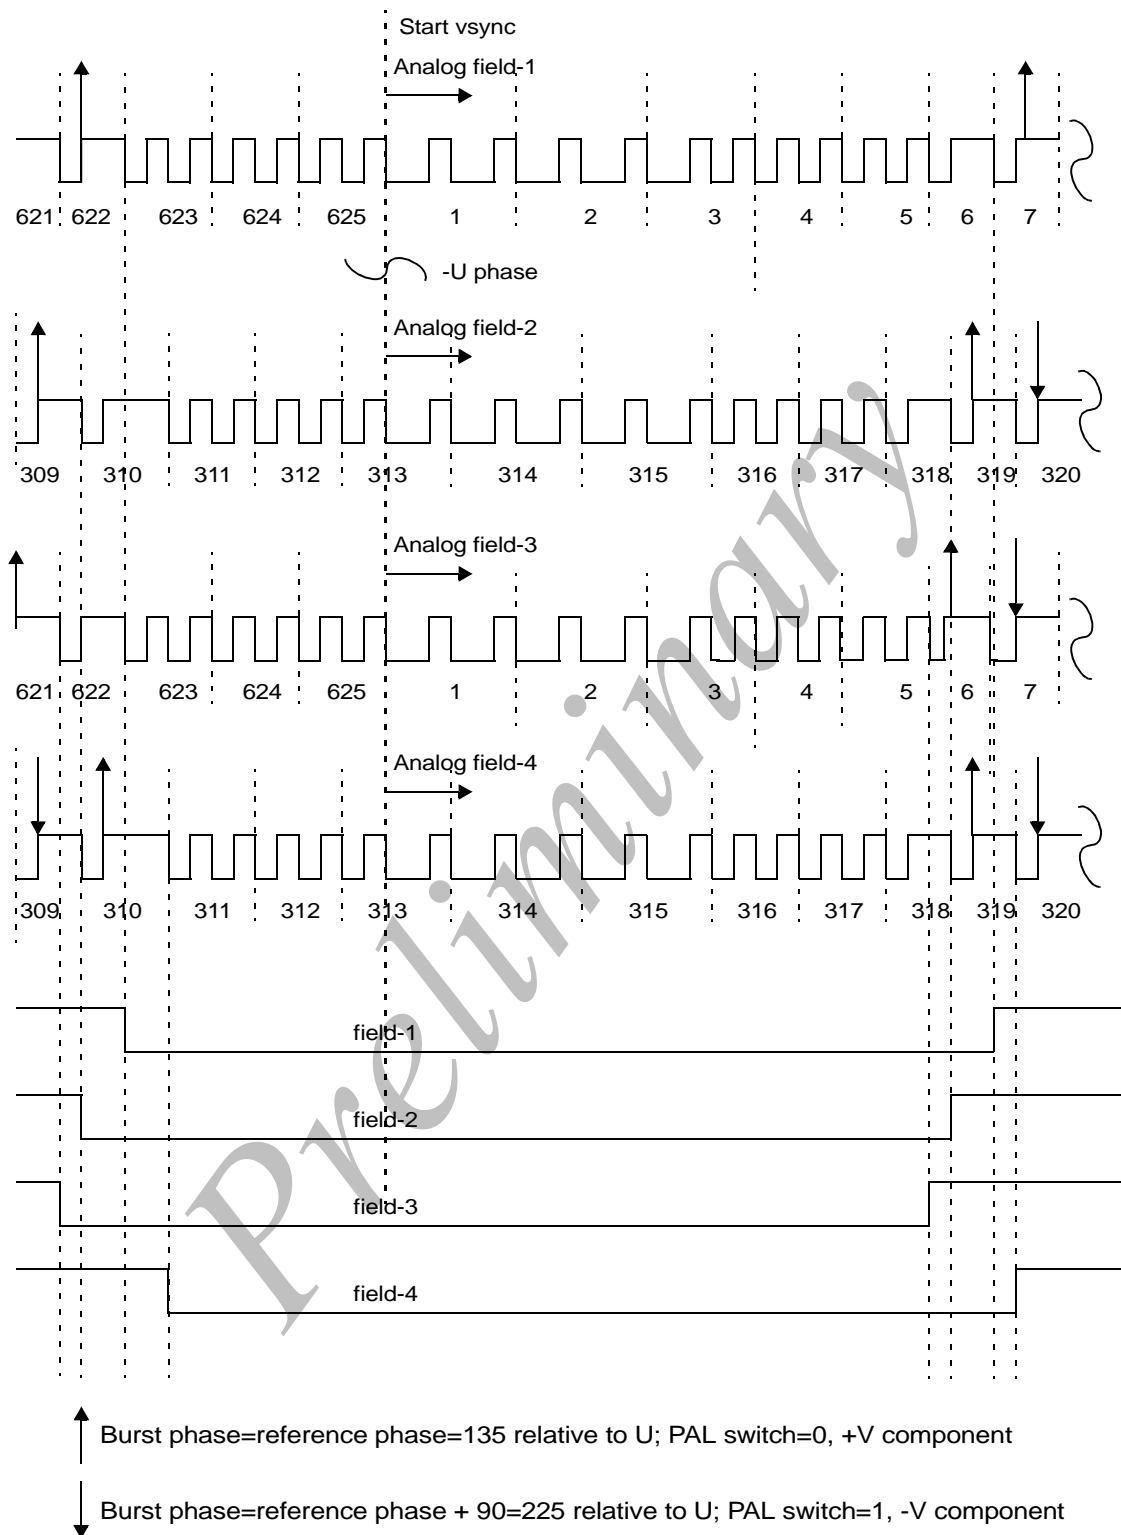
Start vsync

Analog field-1

621 622 623 624 625 1 2 3 4 5 6 7

-U phase

Analog field-2

309 310 311 312 313 314 315 316 317 318 319 320

Analog field-3

621 622 623 624 625 1 2 3 4 5 6 7

Analog field-4

309 310 311 312 313 314 315 316 317 318 319 320

field-1

field-2

field-3

field-4

Burst phase=reference phase=135 relative to U; PAL switch=0, +V component

Burst phase=reference phase + 90=225 relative to U; PAL switch=1, -V component

Preliminary